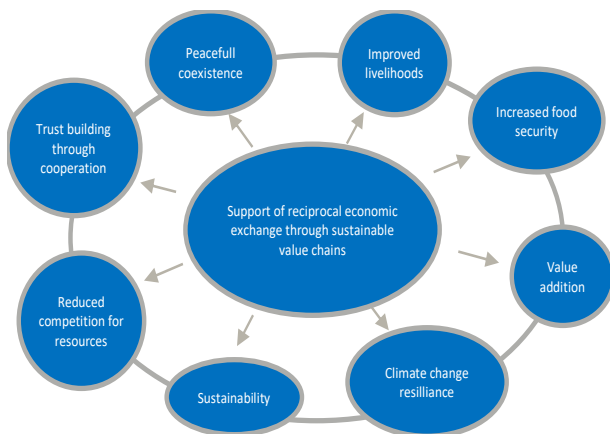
Support of reciprocal economic exchange through sustainable value chains

Peacefull coexistence

Improved livelihoods

Increased food security

Value addition

Climate change resilliance

Sustainability

Reduced competition for resources

Trust building through cooperation